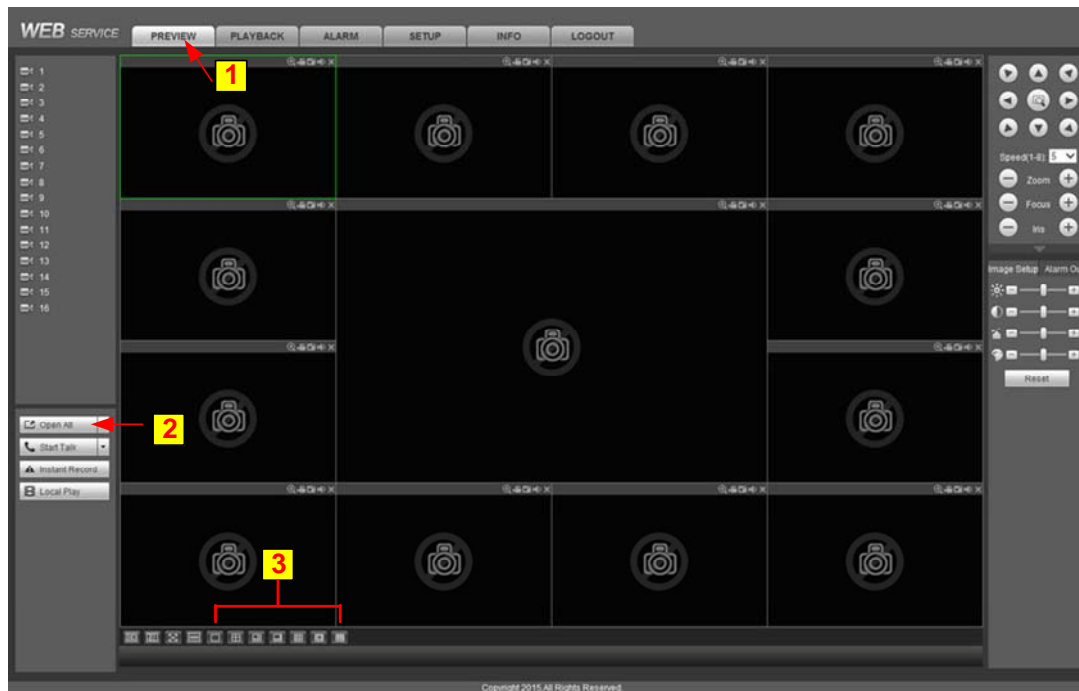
WEB SERVICE

PREVIEW
PLAYBACK
ALARM
SETUP
INFO
LOGOUT

1

1
2
3
4
5
6
7
8
9
10
11
12
13
14
15
16

2

Open All
Start Talk
Instant Record
Local Play

3

Speed(1-8) 5
Zoom
Focus
Iris

Image Setup
Alarm Ou

Reset

Copyright 2015 All Rights Reserved